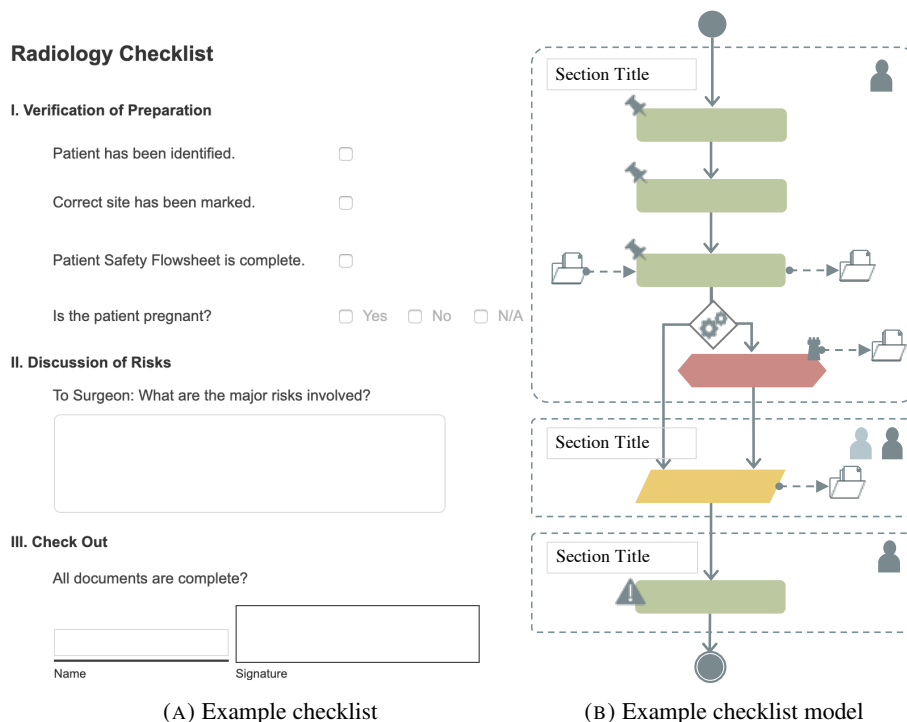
Radiology Checklist

I. Verification of Preparation

Patient has been identified.

Correct site has been marked.

Patient Safety Flowsheet is complete.

Is the patient pregnant? Yes No N/A

II. Discussion of Risks

To Surgeon: What are the major risks involved?

III. Check Out

All documents are complete?

Name

Signature

(A) Example checklist

Section Title

Section Title

Section Title

(B) Example checklist model